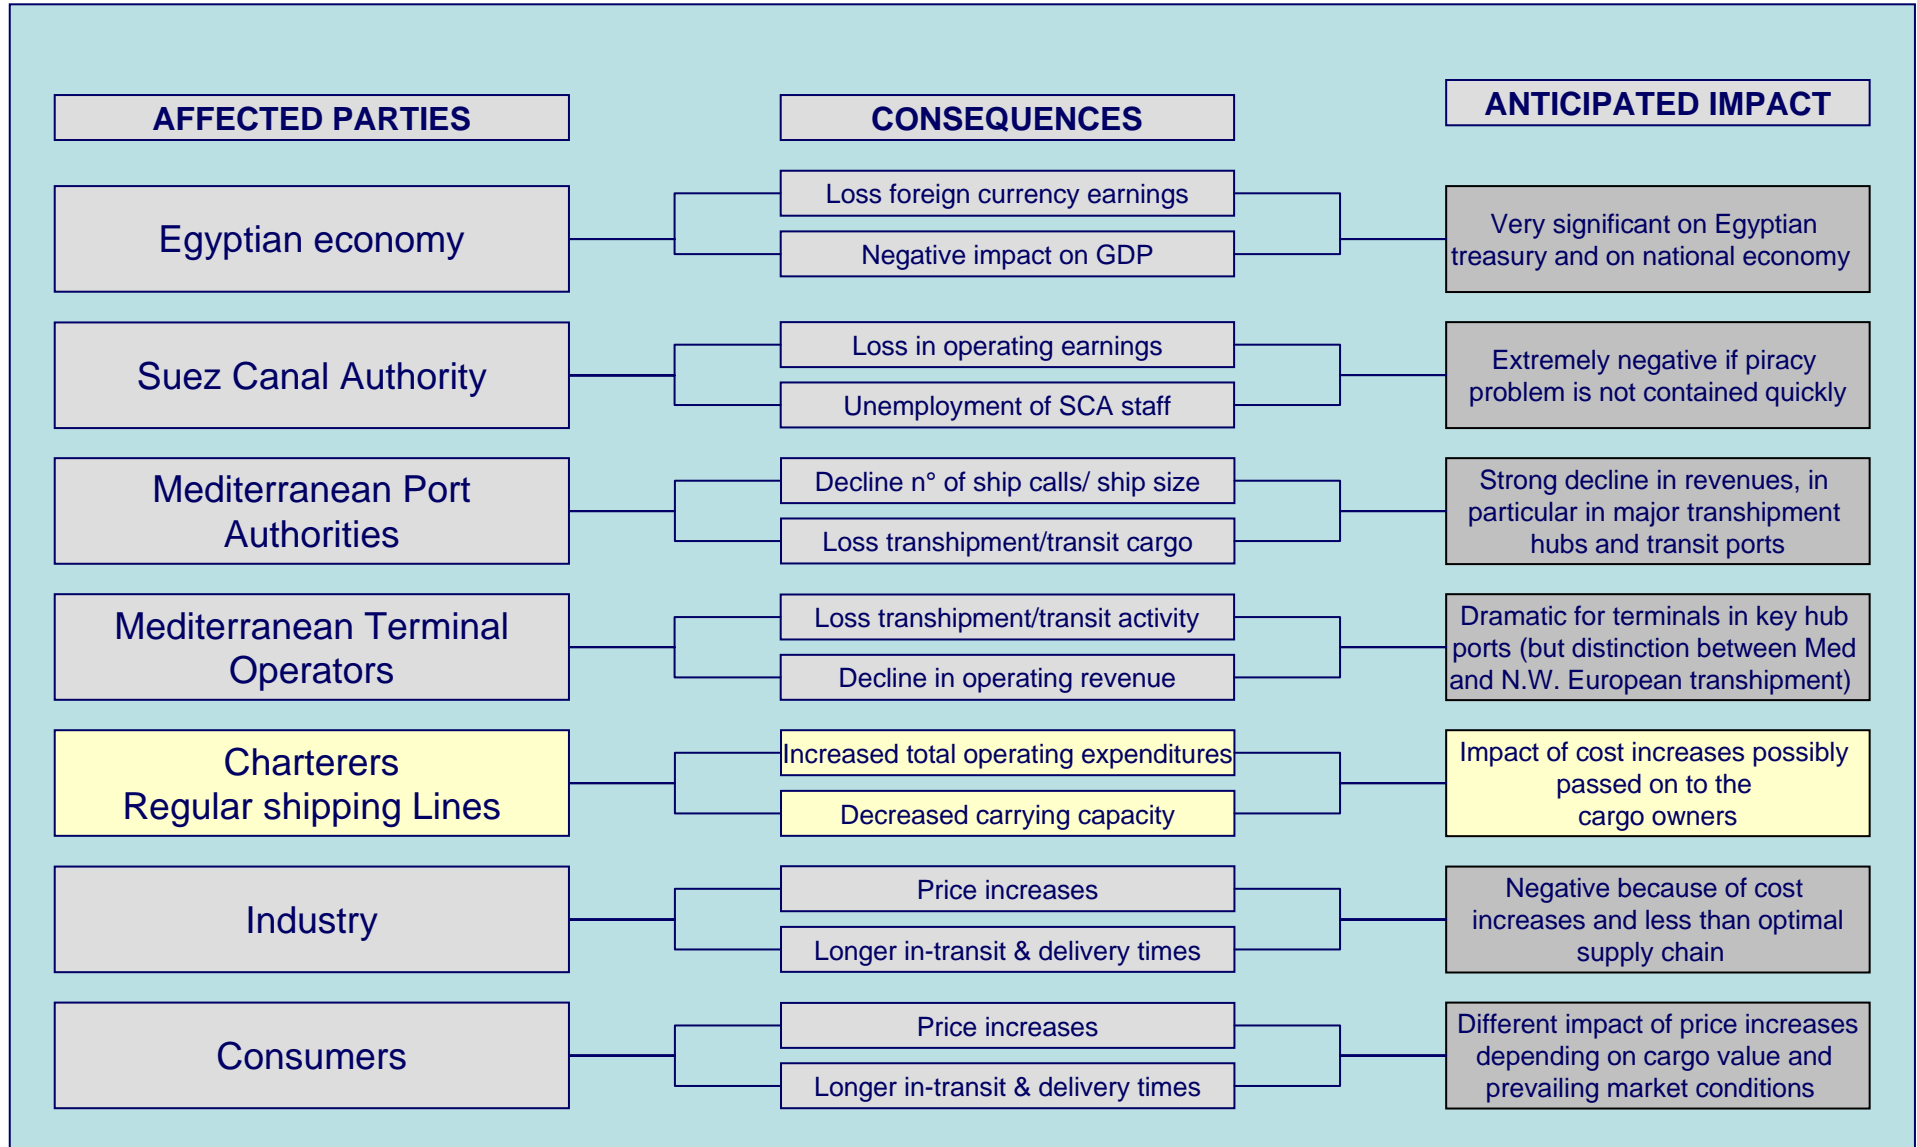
| AFFECTED PARTIES | CONSEQUENCES | ANTICIPATED IMPACT |
|---|---|---|
| Egyptian economy | Loss foreign currency earnings<br>Negative impact on GDP | Very significant on Egyptian treasury and on national economy |
| Suez Canal Authority | Loss in operating earnings<br>Unemployment of SCA staff | Extremely negative if piracy problem is not contained quickly |
| Mediterranean Port Authorities | Decline n° of ship calls/ ship size<br>Loss transhipment/transit cargo | Strong decline in revenues, in particular in major transhipment hubs and transit ports |
| Mediterranean Terminal Operators | Loss transhipment/transit activity<br>Decline in operating revenue | Dramatic for terminals in key hub ports (but distinction between Med and N.W. European transhipment) |
| Charterers Regular shipping Lines | Increased total operating expenditures<br>Decreased carrying capacity | Impact of cost increases possibly passed on to the cargo owners |
| Industry | Price increases<br>Longer in-transit & delivery times | Negative because of cost increases and less than optimal supply chain |
| Consumers | Price increases<br>Longer in-transit & delivery times | Different impact of price increases depending on cargo value and prevailing market conditions |